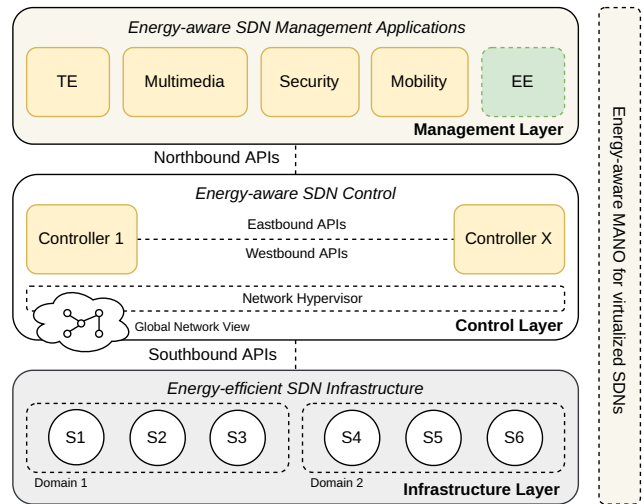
Energy-aware SDN Management Applications

TE

Multimedia

Security

Mobility

EE

Management Layer

Northbound APIs

Energy-aware SDN Control

Controller 1

Eastbound APIs

Westbound APIs

Controller X

Network Hypervisor

Global Network View

Control Layer

Southbound APIs

Energy-efficient SDN Infrastructure

S1

S2

S3

S4

S5

S6

Domain 1

Domain 2

Infrastructure Layer

Energy-aware MANO for virtualized SDNs